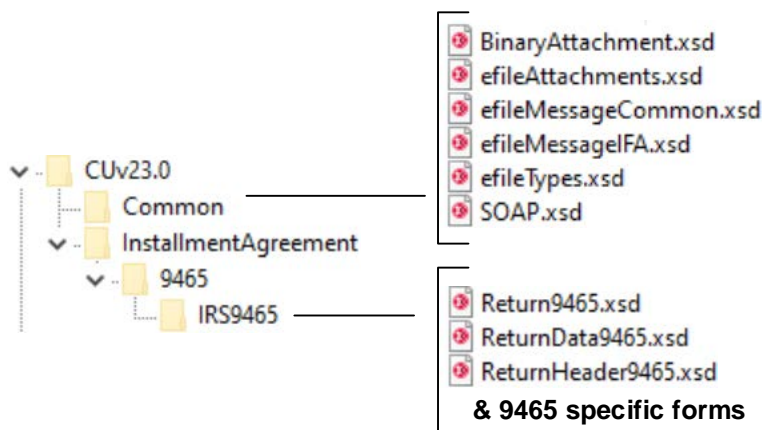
CUv23.0
Common
InstallmentAgreement
9465
IRS9465

BinaryAttachment.xsd
efileAttachments.xsd
efileMessageCommon.xsd
efileMessageIFA.xsd
efileTypes.xsd
SOAP.xsd

Return9465.xsd
ReturnData9465.xsd
ReturnHeader9465.xsd
& 9465 specific forms